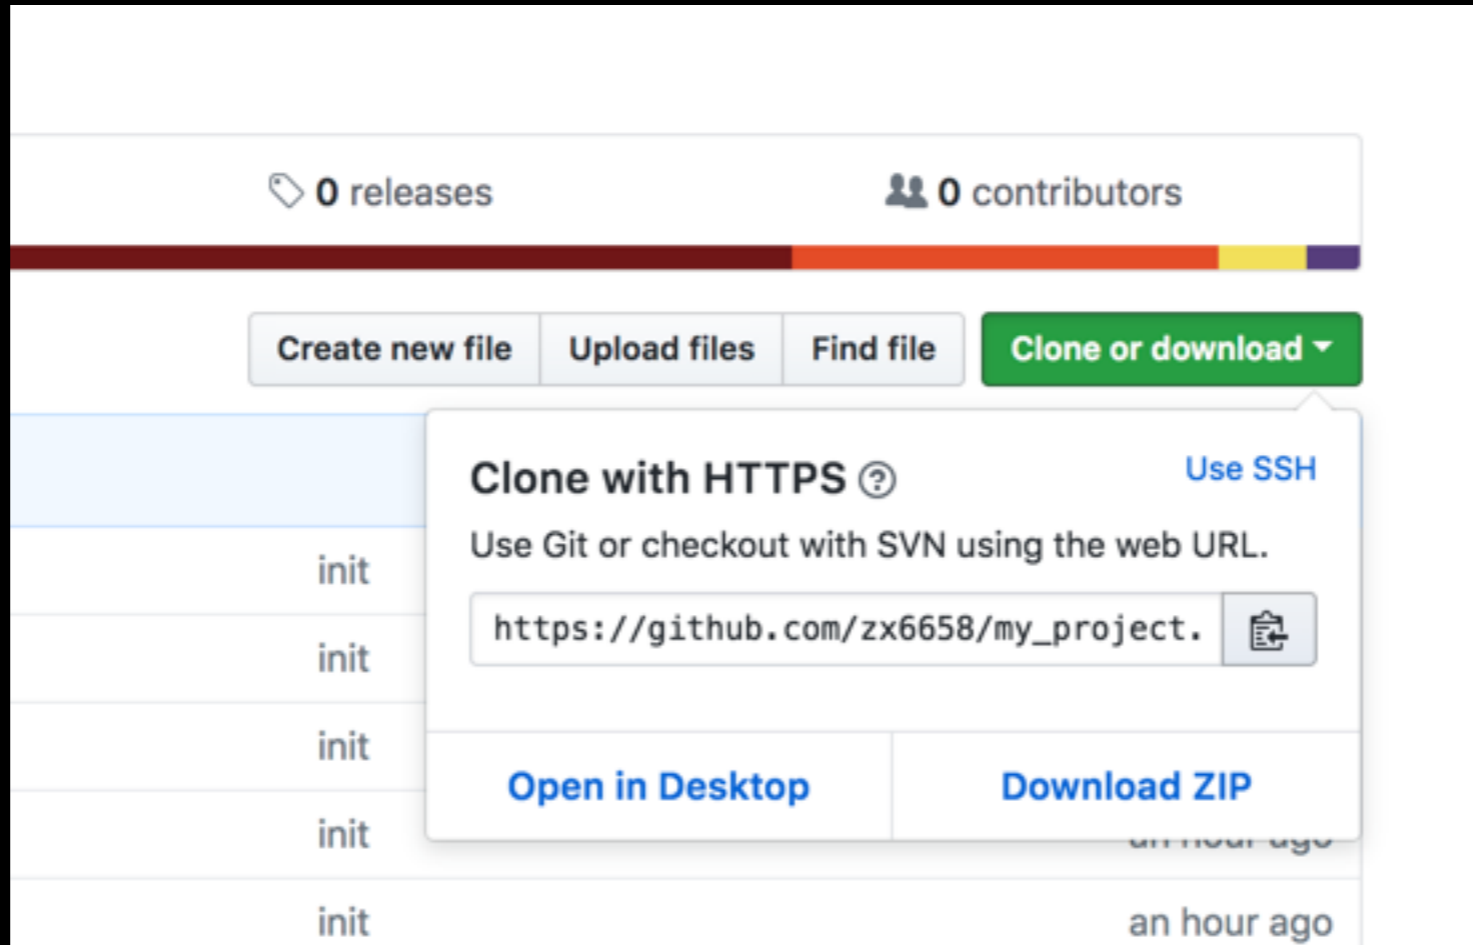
0 releases

0 contributors

Create new file
Upload files
Find file
Clone or download

Clone with HTTPS
Use SSH
Use Git or checkout with SVN using the web URL.
https://github.com/zx6658/my_project.

Open in Desktop
Download ZIP

init
init
init
init
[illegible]
init
an hour ago